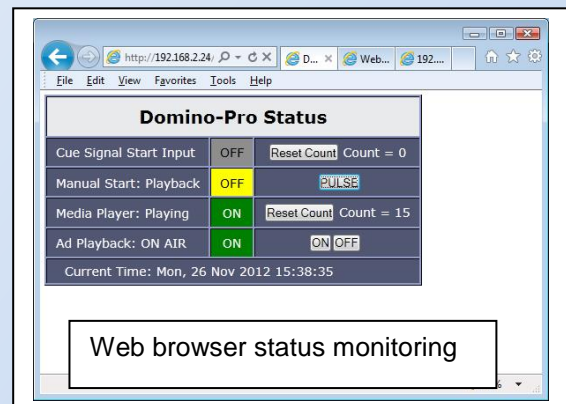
http://192.168.2.24/ D... × Web... 192....

File Edit View Favorites Tools Help

| Domino-Pro Status | | |
|---|---|---|
| Cue Signal Start Input | OFF | Reset Count Count = 0 |
| Manual Start: Playback | OFF | PULSE |
| Media Player: Playing | ON | Reset Count Count = 15 |
| Ad Playback: ON AIR | ON | ON OFF |
| Current Time: Mon, 26 Nov 2012 15:38:35 | | |

Web browser status monitoring